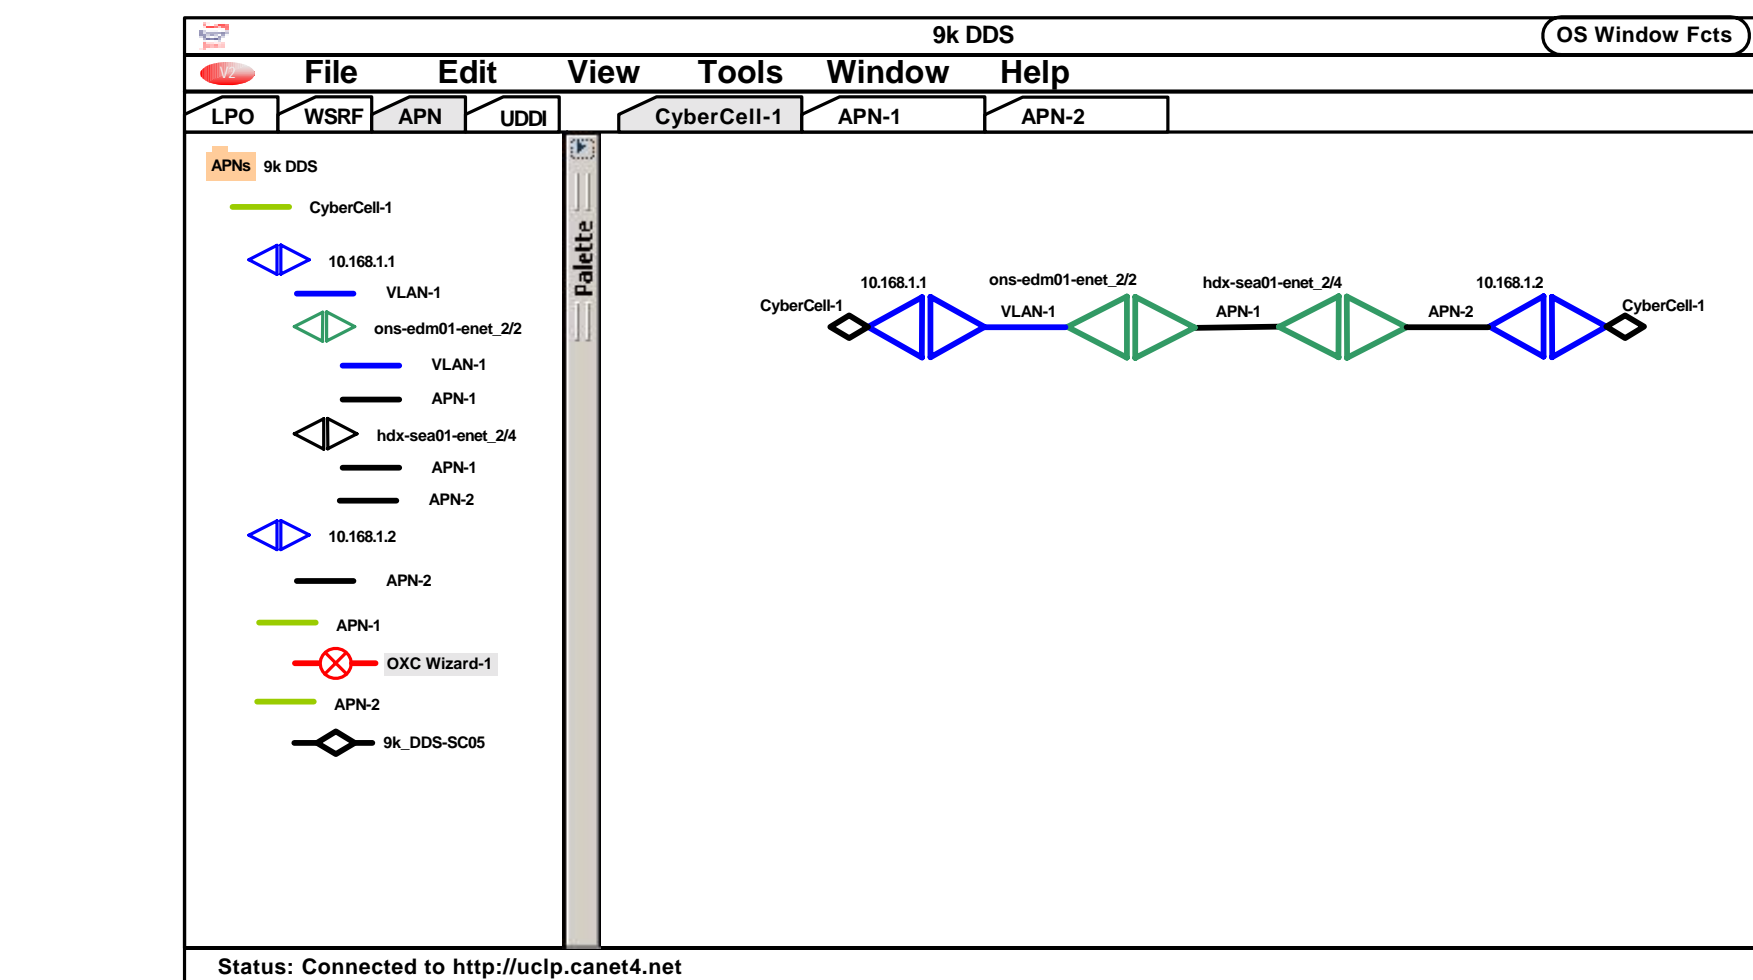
9k DDS

OS Window Fcts

V2 File Edit View Tools Window Help

LPO WSRF APN UDDI

CyberCell-1 APN-1 APN-2

APNs 9k DDS

CyberCell-1

10.168.1.1

VLAN-1

ons-edm01-enet_2/2

VLAN-1

APN-1

hdx-sea01-enet_2/4

APN-1

APN-2

10.168.1.2

APN-2

APN-1

OXC Wizard-1

APN-2

9k_DDS-SC05

Palette

10.168.1.1

ons-edm01-enet_2/2

hdx-sea01-enet_2/4

10.168.1.2

CyberCell-1

VLAN-1

APN-1

APN-2

CyberCell-1

Status: Connected to http://uclp.canet4.net